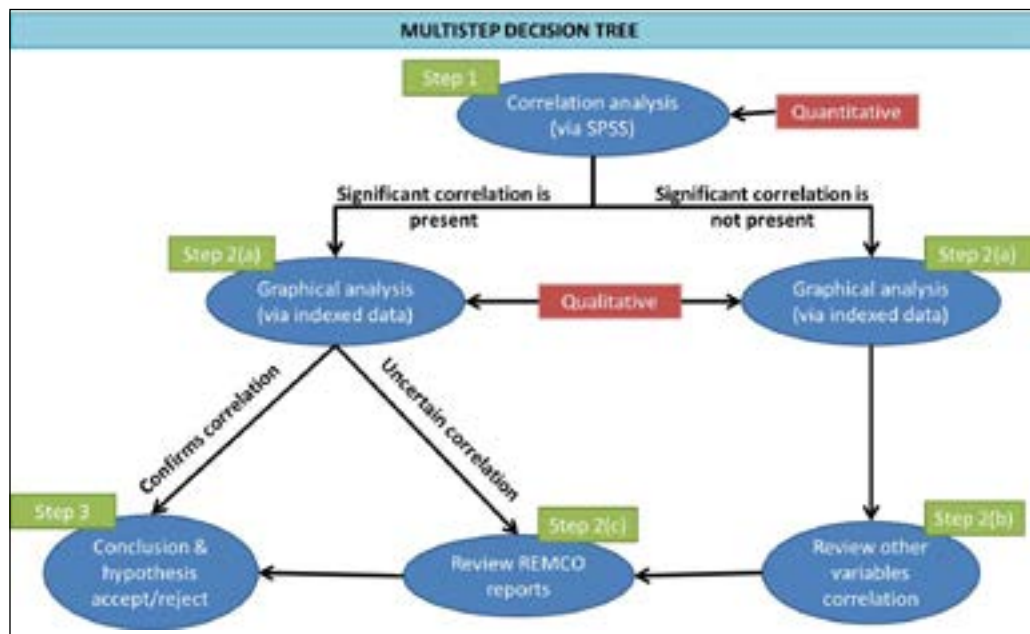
MULTISTEP DECISION TREE

Step 1

Correlation analysis (via SPSS)

Quantitative

Significant correlation is present

Significant correlation is not present

Step 2(a)

Graphical analysis (via indexed data)

Qualitative

Step 2(a)

Graphical analysis (via indexed data)

Confirms correlation

Uncertain correlation

Step 3

Conclusion & hypothesis accept/reject

Step 2(c)

Review REMCO reports

Step 2(b)

Review other variables correlation